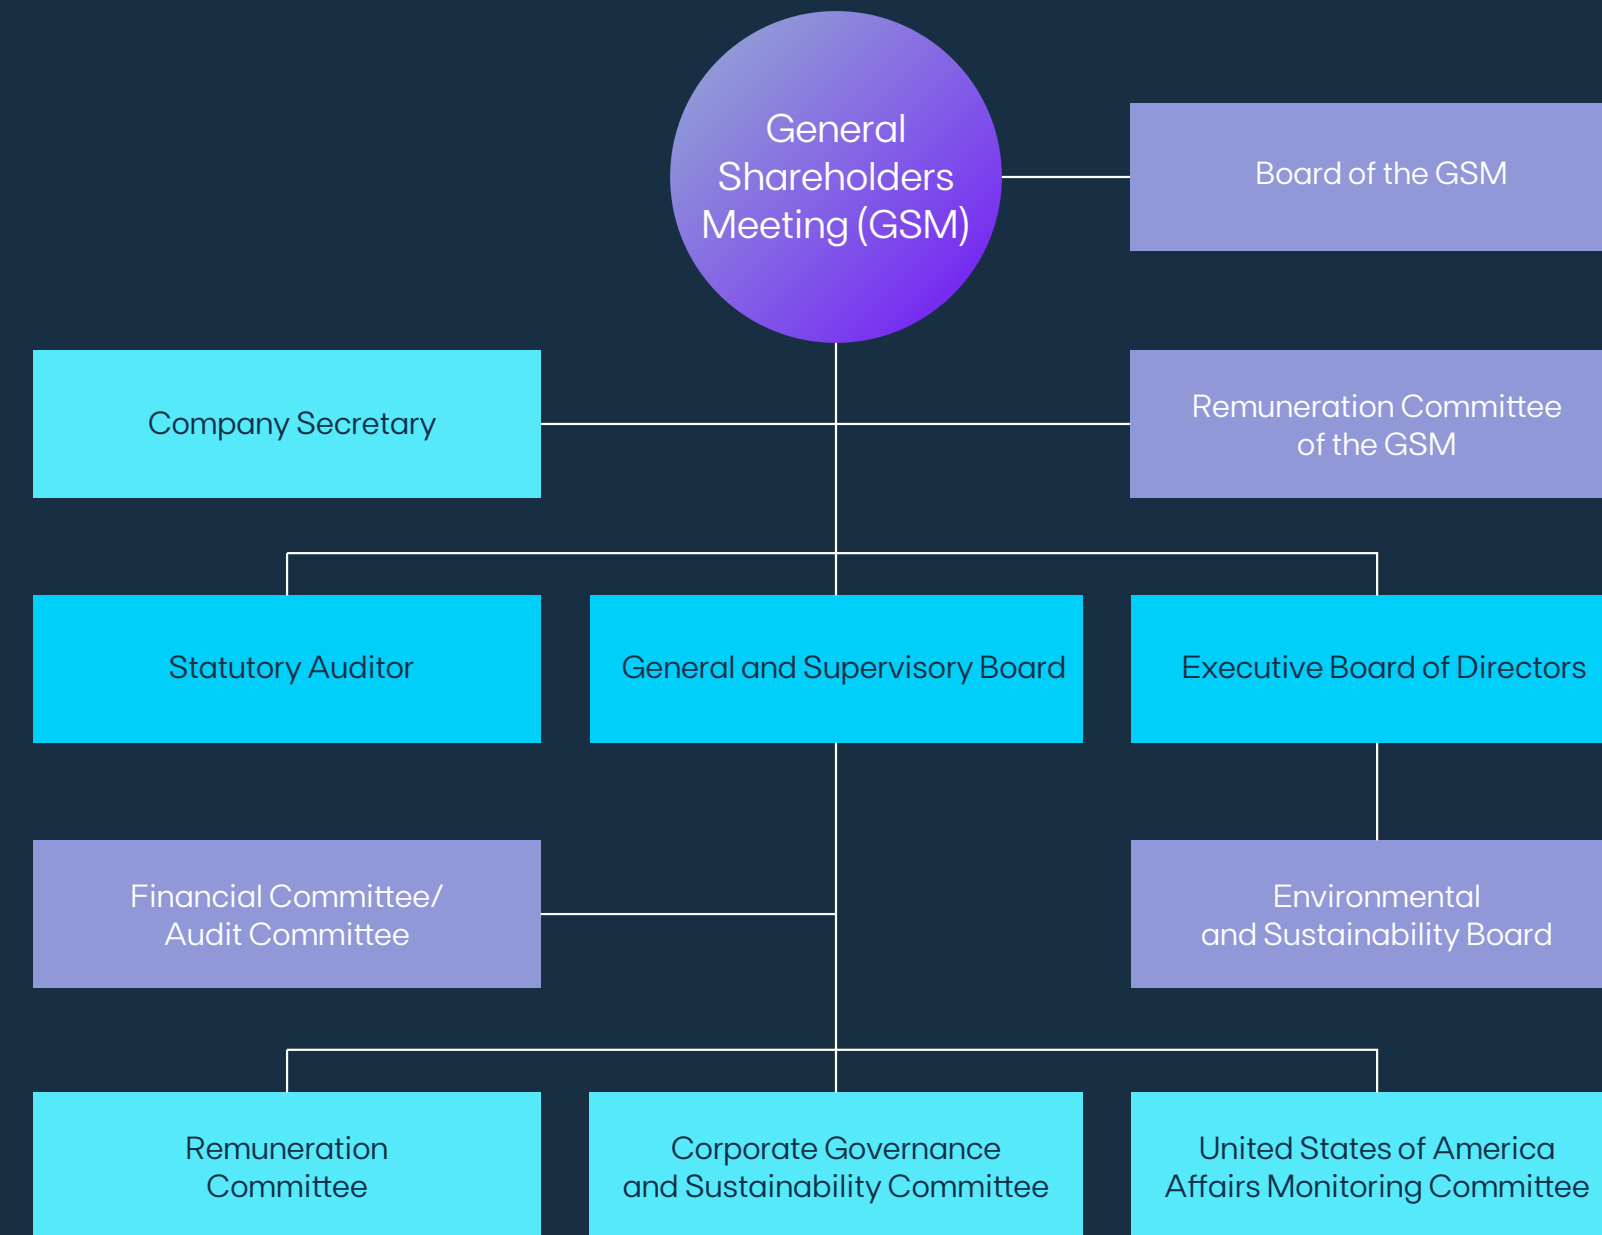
General Shareholders Meeting (GSM)

Board of the GSM

Company Secretary

Remuneration Committee of the GSM

Statutory Auditor

General and Supervisory Board

Executive Board of Directors

Financial Committee/ Audit Committee

Environmental and Sustainability Board

Remuneration Committee

Corporate Governance and Sustainability Committee

United States of America Affairs Monitoring Committee